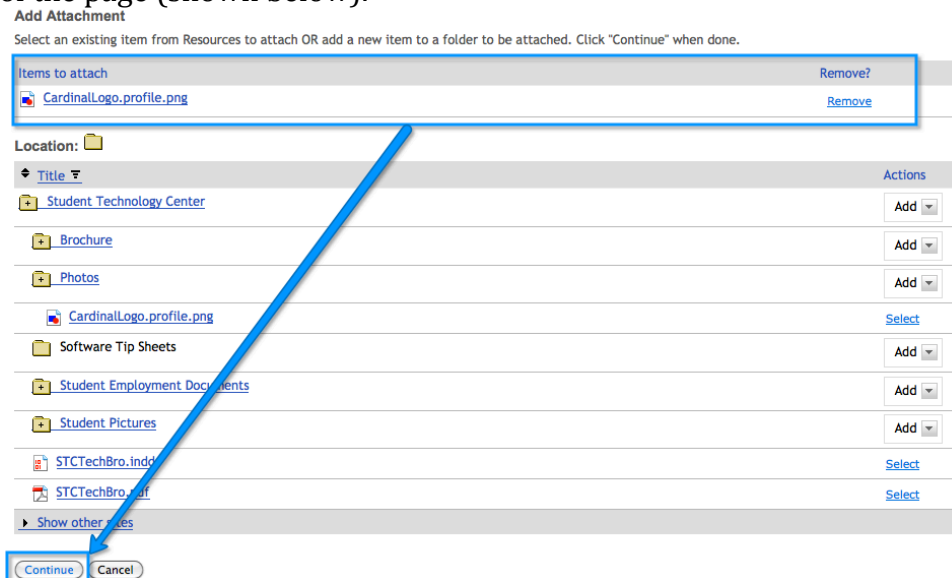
of the page (shown below).

Add Attachment

Select an existing item from Resources to attach OR add a new item to a folder to be attached. Click "Continue" when done.

| Items to attach | Remove? |
|---|---|
| CardinalLogo.profile.png | Remove |

Location:

| Title | Actions |
|---|---|
| Student Technology Center | Add |
| Brochure | Add |
| Photos | Add |
| CardinalLogo.profile.png | Select |
| Software Tip Sheets | Add |
| Student Employment Documents | Add |
| Student Pictures | Add |
| STCTechBro.indd | Select |
| STCTechBro.pdf | Select |

Show other sites

Continue Cancel